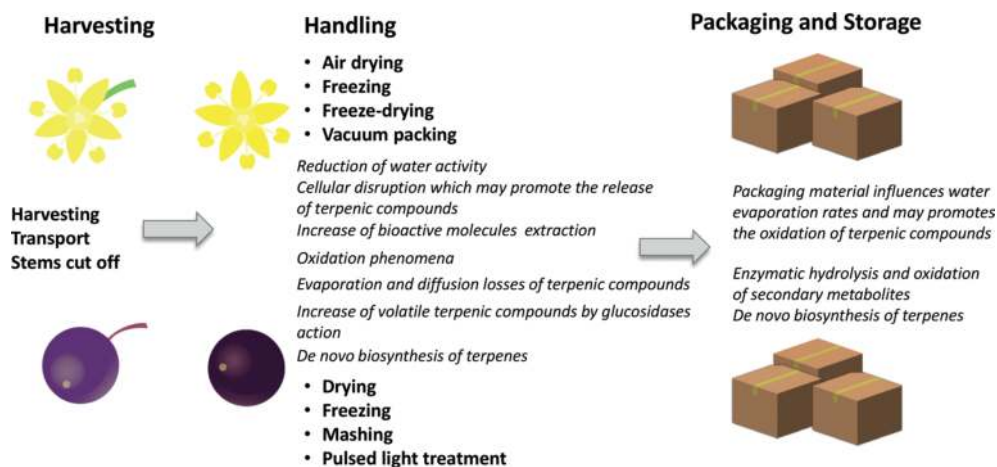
Harvesting

Harvesting
Transport
Stems cut off

Handling

• Air drying
• Freezing
• Freeze-drying
• Vacuum packing

Reduction of water activity
Cellular disruption which may promote the release of terpenic compounds
Increase of bioactive molecules extraction

Oxidation phenomena

Evaporation and diffusion losses of terpenic compounds

Increase of volatile terpenic compounds by glucosidases action

De novo biosynthesis of terpenes

• Drying
• Freezing
• Mashing
• Pulsed light treatment

Packaging and Storage

Packaging material influences water evaporation rates and may promotes the oxidation of terpenic compounds

Enzymatic hydrolysis and oxidation of secondary metabolites
De novo biosynthesis of terpenes